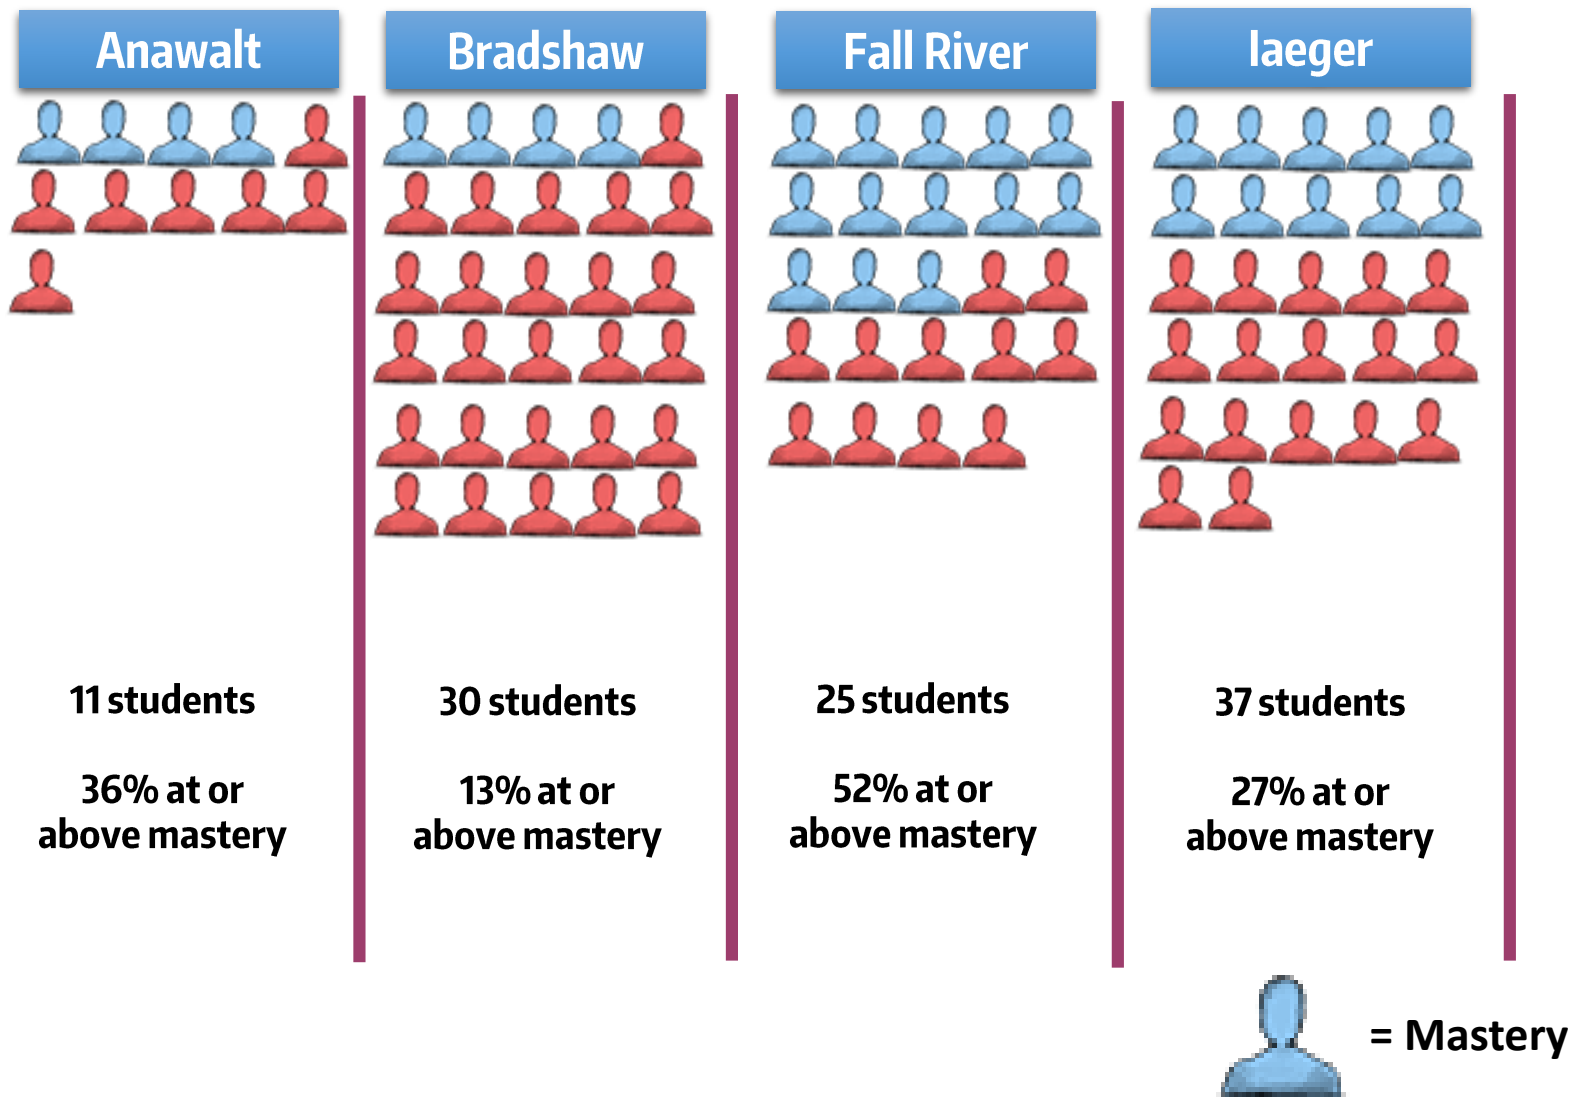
Anawalt

11 students

36% at or above mastery

Bradshaw

30 students

13% at or above mastery

Fall River

25 students

52% at or above mastery

Iaeger

37 students

27% at or above mastery

= Mastery